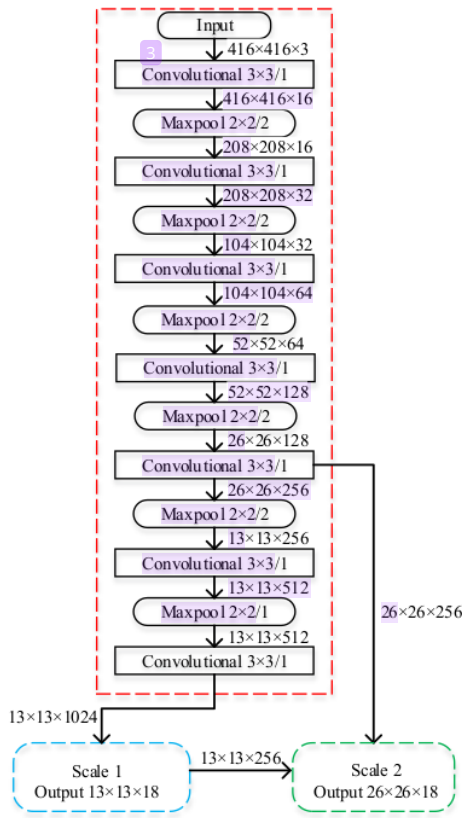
Input

3

416×416×3

Convolutional 3×3/1

416×416×16

Maxpoo1 2×2/2

208×208×16

Convolutional 3×3/1

208×208×32

Maxpoo1 2×2/2

104×104×32

Convolutional 3×3/1

104×104×64

Maxpoo1 2×2/2

52×52×64

Convolutional 3×3/1

52×52×128

Maxpoo1 2×2/2

26×26×128

Convolutional 3×3/1

26×26×256

Maxpoo1 2×2/2

13×13×256

Convolutional 3×3/1

13×13×512

Maxpoo1 2×2/1

13×13×512

Convolutional 3×3/1

26×26×256

13×13×1024

Scale 1
Output 13×13×18

13×13×256

Scale 2
Output 26×26×18